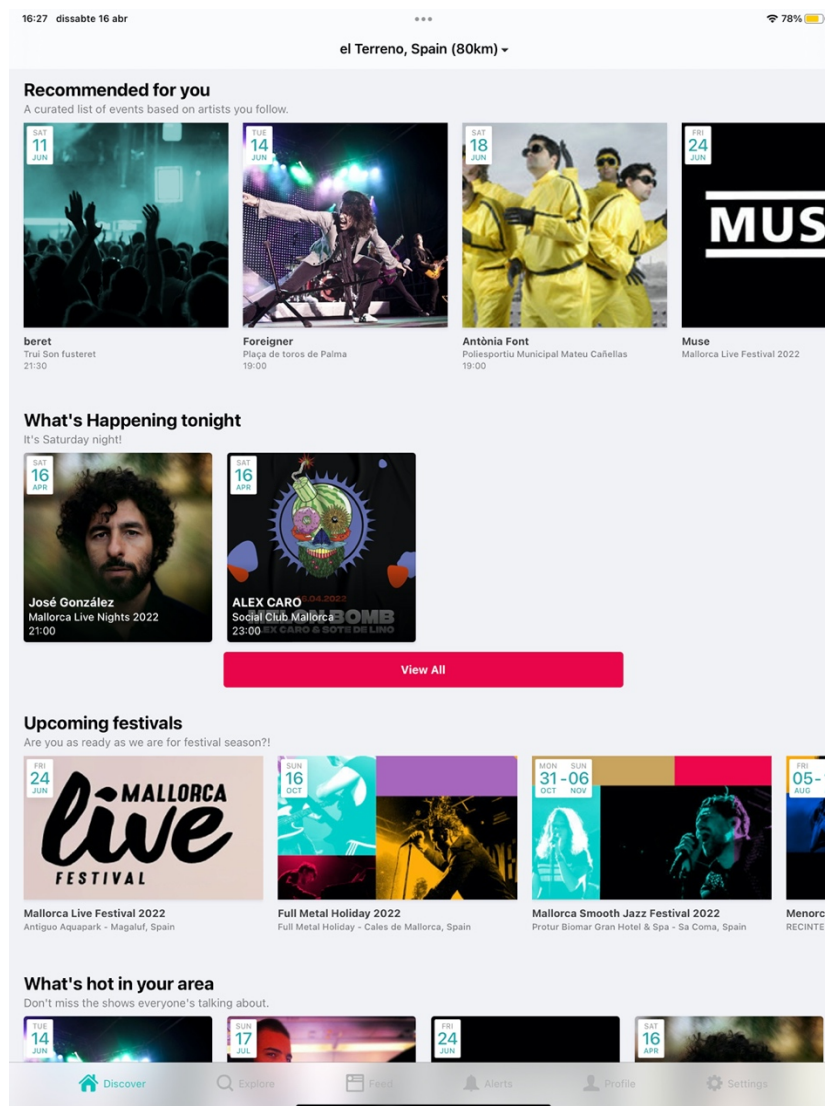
16:27 dissabte 16 abr
78%

el Terreno, Spain (80km)

Recommended for you
A curated list of events based on artists you follow.

SAT 11 JUN
beret
Trui Son fusteret
21:30

TUE 14 JUN
Foreigner
Plaça de toros de Palma
19:00

SAT 18 JUN
Antònia Font
Poliesportiu Municipal Mateu Cañellas
19:00

FRI 24 JUN
MUS
Muse
Mallorca Live Festival 2022

What's Happening tonight
It's Saturday night!

SAT 16 APR
José González
Mallorca Live Nights 2022
21:00

SAT 16 APR
ALEX CARO
Social Club Mallorca
23:00

View All

Upcoming festivals
Are you as ready as we are for festival season?!

FRI 24 JUN
MALLORCA live FESTIVAL
Mallorca Live Festival 2022
Antiguo Aquapark - Magaluf, Spain

SUN 16 OCT
Full Metal Holiday 2022
Full Metal Holiday - Cales de Mallorca, Spain

MON 31 OCT - SUN 06 NOV
Mallorca Smooth Jazz Festival 2022
Protur Biomar Gran Hotel & Spa - Sa Coma, Spain

FRI 05 - AUG
Menorc
RECINTE

What's hot in your area
Don't miss the shows everyone's talking about.

TUE 14 JUN
SUN 17 JUL
FRI 24 JUN
SAT 16 APR

Discover
Explore
Feed
Alerts
Profile
Settings